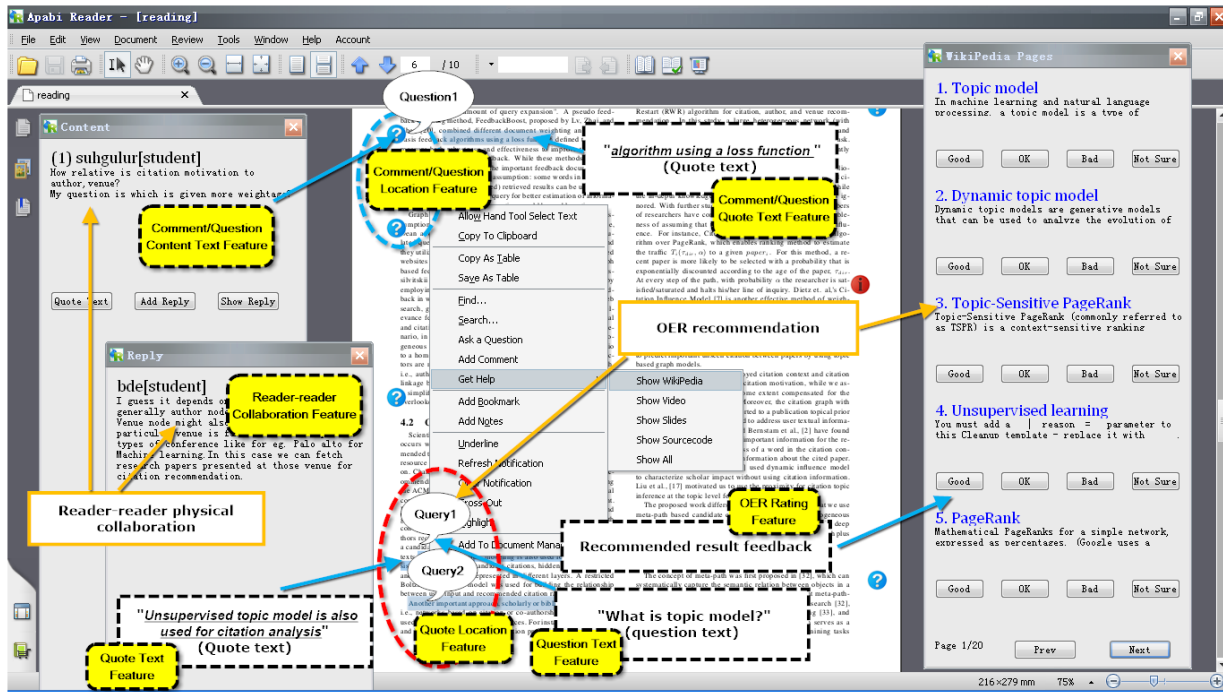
Apabi Reader - [reading]

File Edit View Document Review Tools Window Help Account

6 / 10

reading

Content

(1) suhgulur[student]
How relative is citation motivation to author, venue?
My question is which is given more weightage?

Comment/Question Content Text Feature

Quote Text Add Reply Show Reply

Reply

bde[student]
I guess it depends o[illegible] generally author nod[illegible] Venue node might als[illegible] particul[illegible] venue is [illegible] types of conference like for eg. Palo alto for Machine learning. In this case we can fetch research papers presented at those venue for citation recommendation.

Reader-reader Collaboration Feature

Reader-reader physical collaboration

"Unsupervised topic model is also used for citation analysis"
(Quote text)

Quote Text Feature

Question1

Comment/Question Location Feature

"algorithm using a loss function"
(Quote text)

Comment/Question Quote Text Feature

Allow Hand Tool Select Text
Copy To Clipboard
Copy As Table
Save As Table
Find...
Search...
Ask a Question
Add Comment
Get Help
Add Bookmark
Add Notes
Underline
Refresh Notification
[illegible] Notification
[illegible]ross Out
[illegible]ghlight
Add To Document Mana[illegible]

Show WikiPedia
Show Video
Show Slides
Show Sourcecode
Show All

OER recommendation

Query1

Query2

Quote Location Feature

OER Rating Feature

Recommended result feedback

"What is topic model?"
(question text)

Question Text Feature

WikiPedia Pages

1. Topic model
In machine learning and natural language processing, a topic model is a type of

Good OK Bad Not Sure

2. Dynamic topic model
Dynamic topic models are generative models that can be used to analyze the evolution of

Good OK Bad Not Sure

3. Topic-Sensitive PageRank
Topic-Sensitive PageRank (commonly referred to as TSPR) is a context-sensitive ranking

Good OK Bad Not Sure

4. Unsupervised learning
You must add a | reason = parameter to this Cleanup template - replace it with

Good OK Bad Not Sure

5. PageRank
Mathematical PageRanks for a simple network, expressed as percentages. (Google uses a

Good OK Bad Not Sure

Page 1/20 Prev Next

216×279 mm 75%